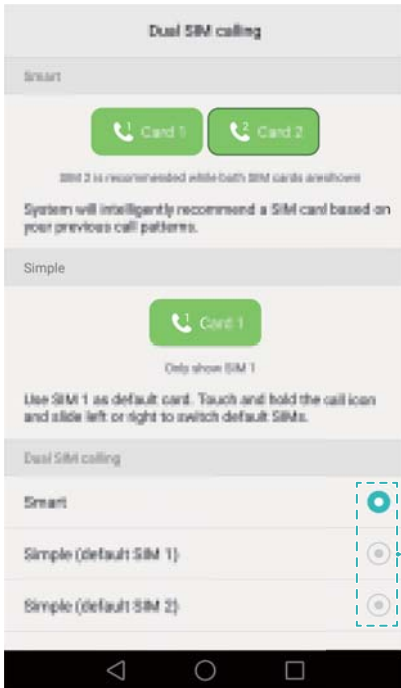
Dual SIM calling

Smart

Card 1

Card 2

SIM 2 is recommended while both SIM cards are shown

System will intelligently recommend a SIM card based on your previous call patterns.

Simple

Card 1

Only show SIM 1

Use SIM 1 as default card. Touch and hold the call icon and slide left or right to switch default SIMs.

Dual SIM calling

Smart

Simple (default SIM 1)

Simple (default SIM 2)